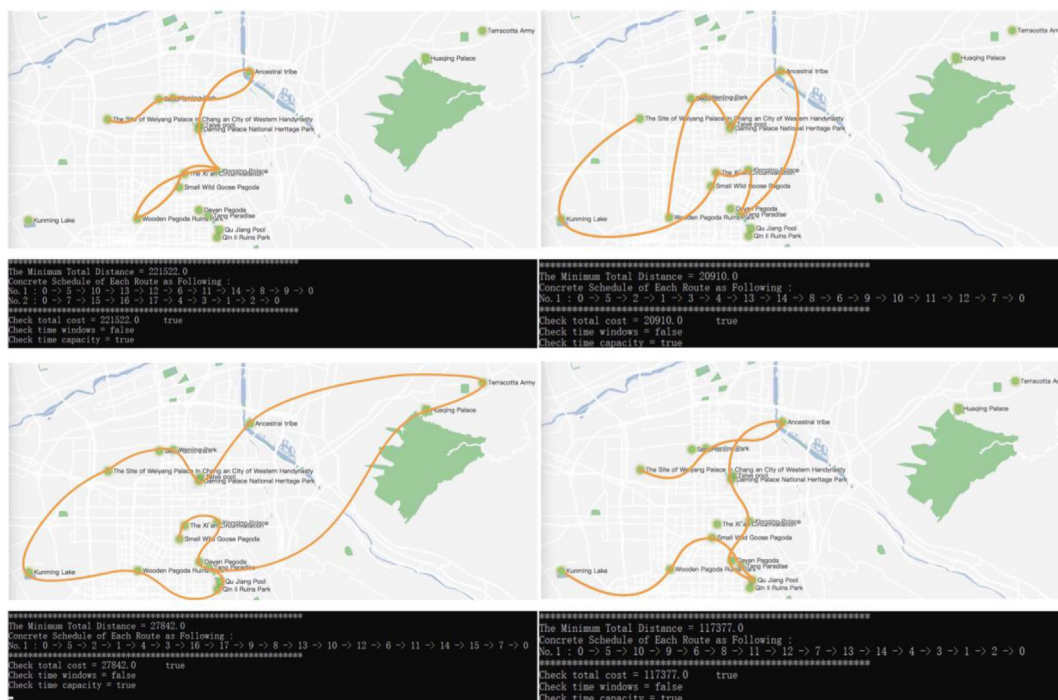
Terracotta Army
Huaqing Palace
Ancestral tribe
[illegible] Park
The Site of Weiyang Palace in Chang an City of Western Handynasty
Daming Palace National Heritage Park
The Xi'an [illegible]
Small Wild Goose Pagoda
Dayan Pagoda
Kunming Lake
Wooden Pagoda Ruins
Qu Jiang Pool
Qin II Ruins Park

The Minimum Total Distance = 221522.0
Concrete Schedule of Each Route as Following :
No.1 : 0 -> 5 -> 10 -> 13 -> 12 -> 6 -> 11 -> 14 -> 8 -> 9 -> 0
No.2 : 0 -> 7 -> 15 -> 16 -> 17 -> 4 -> 3 -> 1 -> 2 -> 0
Check total cost = 221522.0 true
Check time windows = false
Check time capacity = true

Terracotta Army
Huaqing Palace
Ancestral tribe
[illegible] Park
The Site of Weiyang Palace in Chang an City of Western Handynasty
Daming Palace National Heritage Park
Small Wild Goose Pagoda
Dayan Pagoda
Kunming Lake
Wooden Pagoda Ruins
Qu Jiang Pool
Qin II Ruins Park

The Minimum Total Distance = 20910.0
Concrete Schedule of Each Route as Following :
No.1 : 0 -> 5 -> 2 -> 1 -> 3 -> 4 -> 13 -> 14 -> 8 -> 6 -> 9 -> 10 -> 11 -> 12 -> 7 -> 0
Check total cost = 20910.0 true
Check time windows = false
Check time capacity = true

Terracotta Army
Huaqing Palace
Ancestral tribe
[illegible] Park
The Site of Weiyang Palace in Chang an City of Western Handynasty
Daming Palace National Heritage Park
The Xi'an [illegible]
Small Wild Goose Pagoda
Dayan Pagoda
Kunming Lake
Wooden Pagoda Ruins
Qu Jiang Pool
Qin II Ruins Park

The Minimum Total Distance = 27842.0
Concrete Schedule of Each Route as Following :
No.1 : 0 -> 5 -> 2 -> 1 -> 4 -> 3 -> 16 -> 17 -> 9 -> 8 -> 13 -> 10 -> 12 -> 6 -> 11 -> 14 -> 15 -> 7 -> 0
Check total cost = 27842.0 true
Check time windows = false
Check time capacity = true

Terracotta Army
Huaqing Palace
Ancestral tribe
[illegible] Park
The Site of Weiyang Palace in Chang an City of Western Handynasty
Daming Palace National Heritage Park
The Xi'an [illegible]
Small Wild Goose Pagoda
Dayan Pagoda
Kunming Lake
Wooden Pagoda Ruins
Qu Jiang Pool
Qin II Ruins Park

The Minimum Total Distance = 117377.0
Concrete Schedule of Each Route as Following :
No.1 : 0 -> 5 -> 10 -> 9 -> 6 -> 8 -> 11 -> 12 -> 7 -> 13 -> 14 -> 4 -> 3 -> 1 -> 2 -> 0
Check total cost = 117377.0 true
Check time windows = false
Check time capacity = true